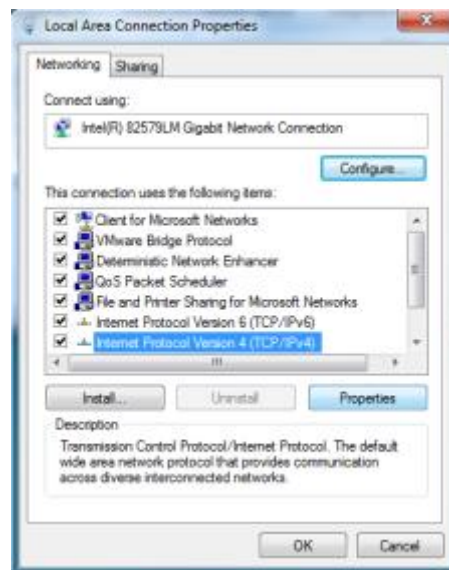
Local Area Connection Properties

Networking | Sharing

Connect using:

Intel(R) 82579LM Gigabit Network Connection

Configure...

This connection uses the following items:

Client for Microsoft Networks
VMware Bridge Protocol
Deterministic Network Enhancer
QoS Packet Scheduler
File and Printer Sharing for Microsoft Networks
Internet Protocol Version 6 (TCP/IPv6)
Internet Protocol Version 4 (TCP/IPv4)

Install... | Uninstall | Properties

Description

Transmission Control Protocol/Internet Protocol. The default wide area network protocol that provides communication across diverse interconnected networks.

OK | Cancel